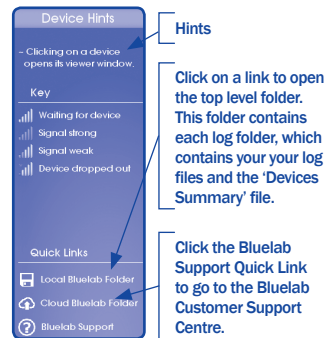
Device Hints

- Clicking on a device opens its viewer window.

Key

Waiting for device

Signal strong

Signal weak

Device dropped out

Quick Links

Local Bluelab Folder

Cloud Bluelab Folder

Bluelab Support

Hints

Click on a link to open the top level folder. This folder contains each log folder, which contains your your log files and the 'Devices Summary' file.

Click the Bluelab Support Quick Link to go to the Bluelab Customer Support Centre.